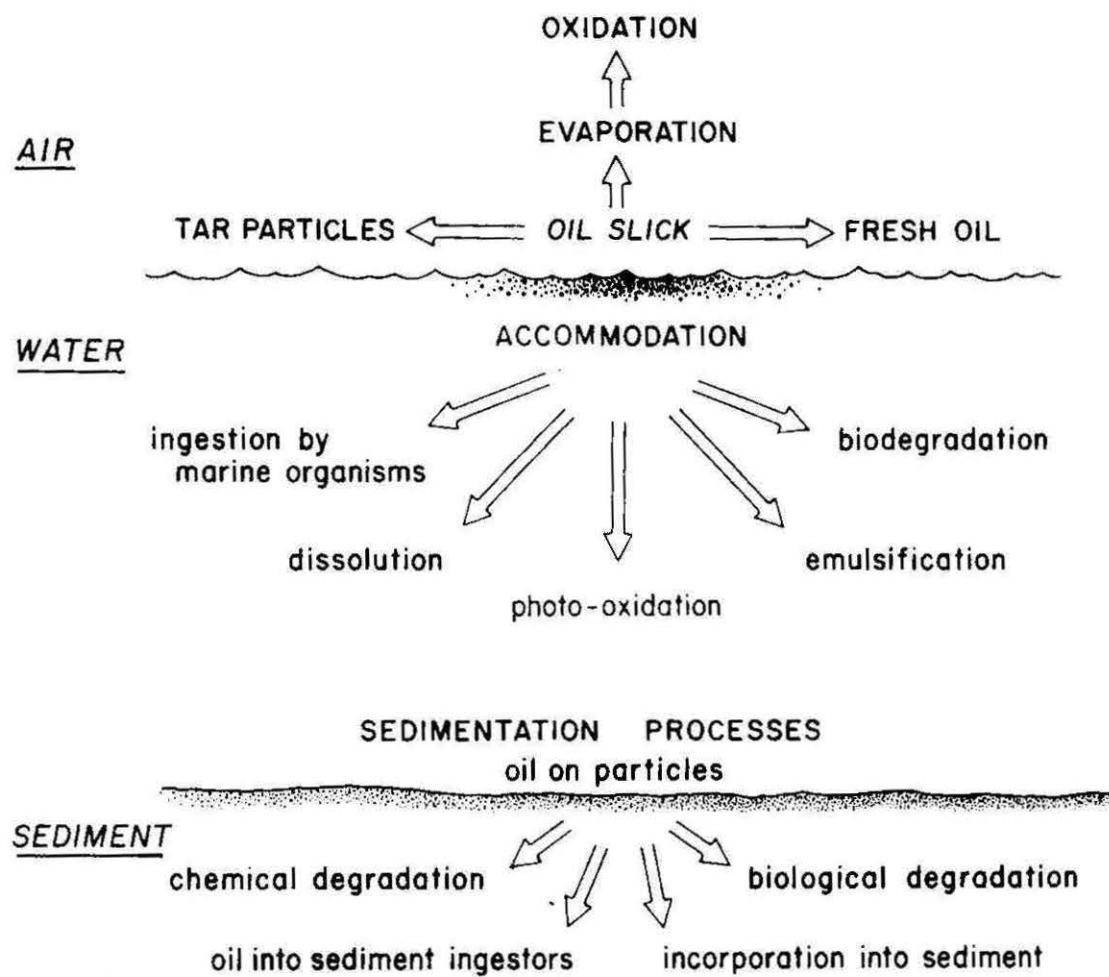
OXIDATION

EVAPORATION

AIR

TAR PARTICLES

OIL SLICK

FRESH OIL

ACCOMMODATION

WATER

ingestion by marine organisms

biodegradation

dissolution

emulsification

photo-oxidation

SEDIMENTATION PROCESSES

oil on particles

SEDIMENT

chemical degradation

biological degradation

oil into sediment ingestors

incorporation into sediment